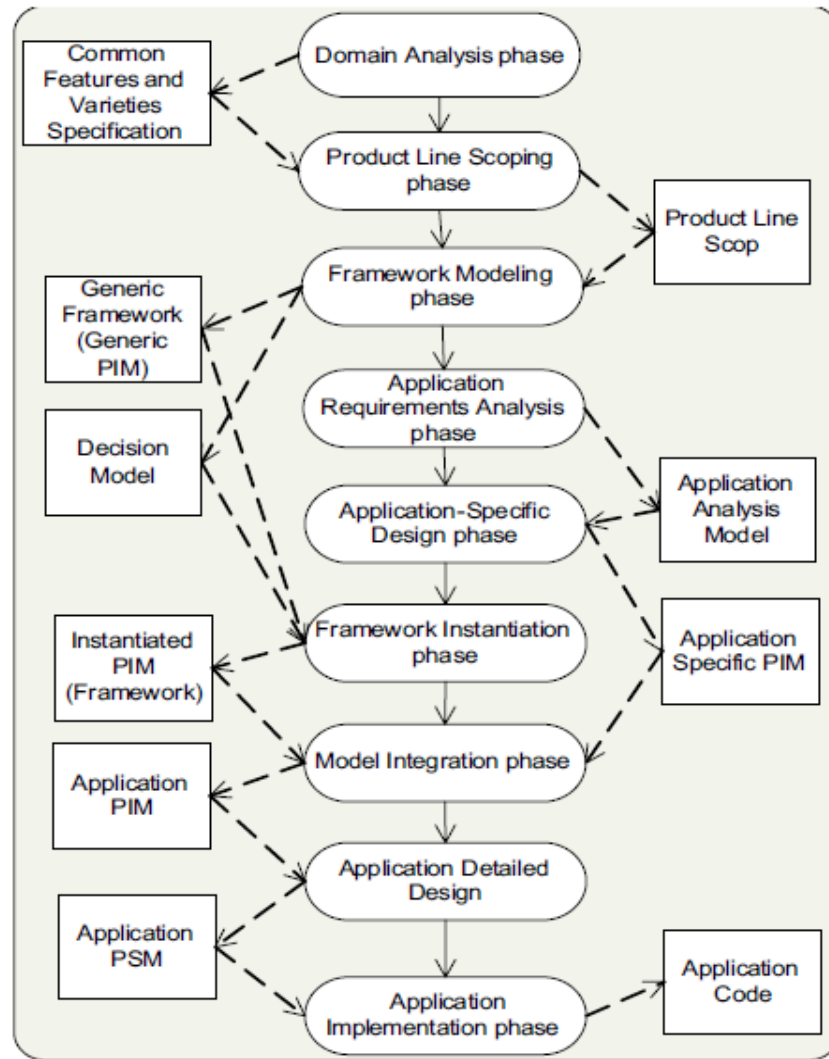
Domain Analysis phase

Common Features and Varieties Specification

Product Line Scoping phase

Product Line Scop

Framework Modeling phase

Generic Framework (Generic PIM)

Application Requirements Analysis phase

Decision Model

Application-Specific Design phase

Application Analysis Model

Framework Instantiation phase

Instantiated PIM (Framework)

Application Specific PIM

Model Integration phase

Application PIM

Application Detailed Design

Application PSM

Application Implementation phase

Application Code